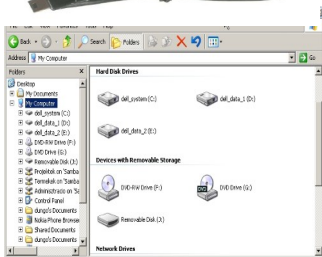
File Edit View Favorites Tools Help

Back Search Folders

Address My Computer Go

Folders ×

Desktop
My Documents
My Computer
dell_system (C:)
dell_data_1 (D:)
dell_data_2 (E:)
DVD-RW Drive (F:)
DVD Drive (G:)
Removable Disk (J:)
Projektek on 'Samba
Tennivalók on 'Samba
Adminisztráció on 'Sa
Control Panel
dungo's Documents
Nokia Phone Browse
Shared Documents
dungo's Documents

Hard Disk Drives

dell_system (C:)
dell_data_1 (D:)
dell_data_2 (E:)

Devices with Removable Storage

DVD-RW Drive (F:)
DVD Drive (G:)
Removable Disk (J:)

Network Drives